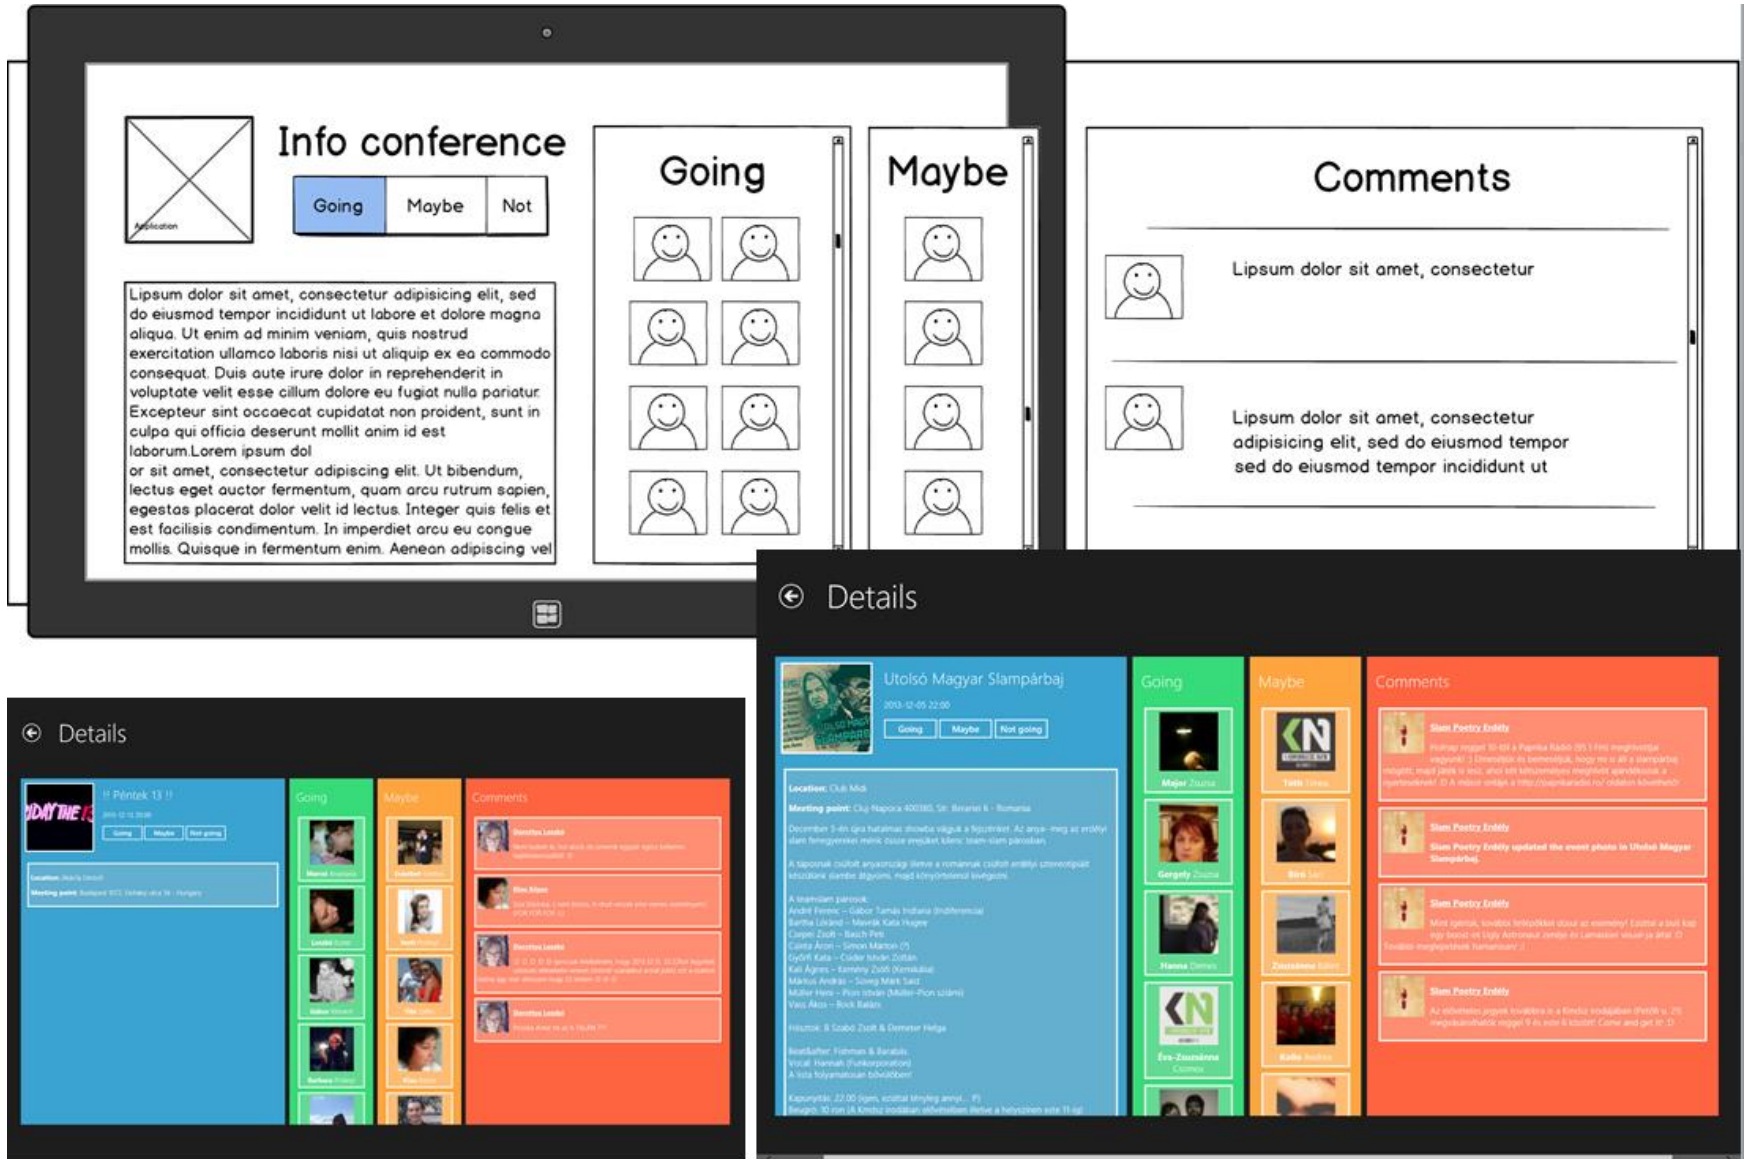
Info conference

Application

Going Maybe Not

Lipsum dolor sit amet, consectetur adipiscing elit, sed do eiusmod tempor incididunt ut labore et dolore magna aliqua. Ut enim ad minim veniam, quis nostrud exercitation ullamco laboris nisi ut aliquip ex ea commodo consequat. Duis aute irure dolor in reprehenderit in voluptate velit esse cillum dolore eu fugiat nulla pariatur. Excepteur sint occaecat cupidatat non proident, sunt in culpa qui officia deserunt mollit anim id est laborum.Lorem ipsum dol
or sit amet, consectetur adipiscing elit. Ut bibendum, lectus eget auctor fermentum, quam arcu rutrum sapien, egestas placerat dolor velit id lectus. Integer quis felis et est facilisis condimentum. In imperdiet arcu eu congue mollis. Quisque in fermentum enim. Aenean adipiscing vel

Going

Maybe

Comments

Lipsum dolor sit amet, consectetur

Lipsum dolor sit amet, consectetur adipisicing elit, sed do eiusmod tempor sed do eiusmod tempor incididunt ut

Details

Utolsó Magyar Slampárbaj

2013-12-05 22:00

Going Maybe Not going

Location: Club Midi

Meeting point: Cluj-Napoca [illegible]

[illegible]

Going

Majer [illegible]

Gergely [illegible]

Hanna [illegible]

Éva-Zsuzsánna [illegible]

Maybe

Tóth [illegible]

Bíró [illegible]

Zsuzsánna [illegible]

Kelle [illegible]

Comments

Slam Poetry Erdély

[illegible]

Slam Poetry Erdély

Slam Poetry Erdély updated the event photo in Utolsó Magyar Slampárbaj.

Slam Poetry Erdély

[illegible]

Slam Poetry Erdély

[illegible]

Details

!! Péntek 13 !!

Going Maybe Not going

Location: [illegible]

Meeting point: Budapest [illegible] - Hungary

Going

Maybe

Comments

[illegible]